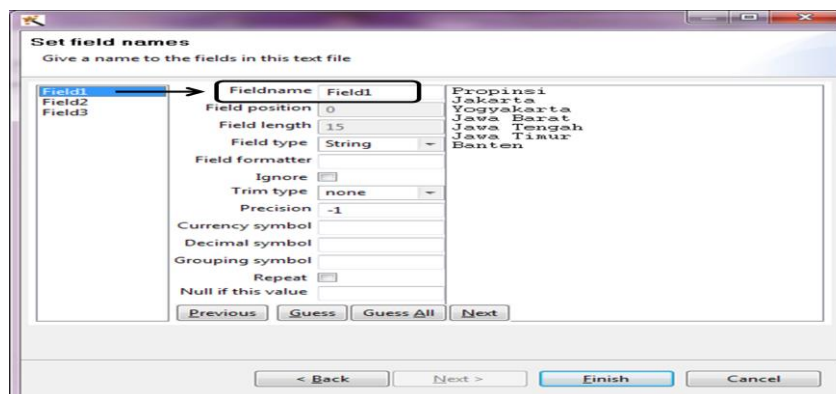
Set field names

Give a name to the fields in this text file

Field1
Field2
Field3

Fieldname Field1
Field position 0
Field length 15
Field type String
Field formatter
Ignore
Trim type none
Precision -1
Currency symbol
Decimal symbol
Grouping symbol
Repeat
Null if this value

Propinsi
Jakarta
Yogyakarta
Jawa Barat
Jawa Tengah
Jawa Timur
Banten

Previous Guess Guess All Next

< Back Next > Finish Cancel